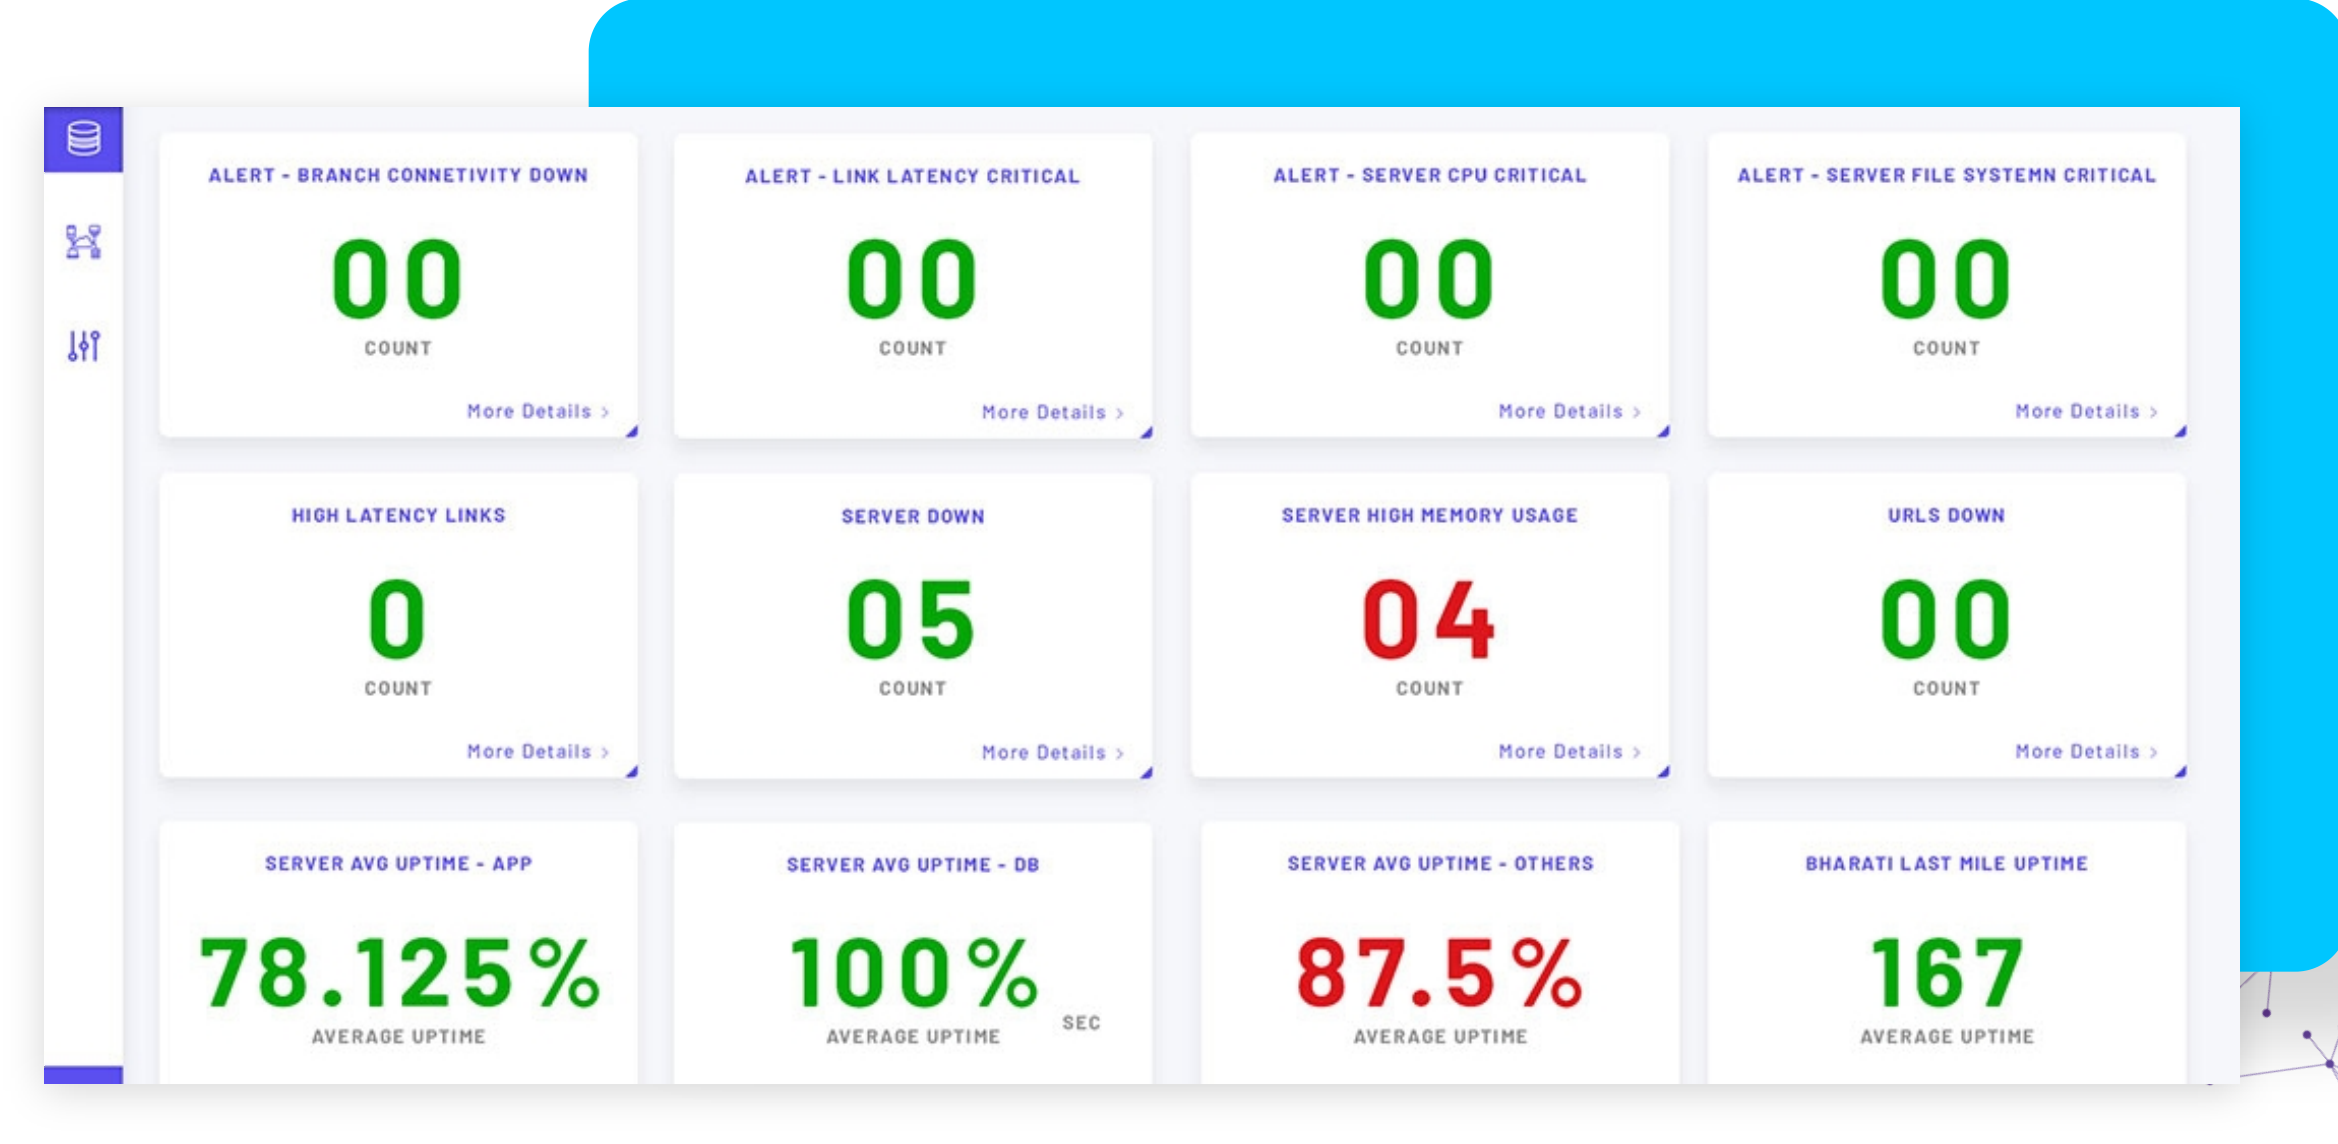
ALERT - BRANCH CONNETIVITY DOWN
00
COUNT
More Details >

ALERT - LINK LATENCY CRITICAL
00
COUNT
More Details >

ALERT - SERVER CPU CRITICAL
00
COUNT
More Details >

ALERT - SERVER FILE SYSTEMN CRITICAL
00
COUNT
More Details >

HIGH LATENCY LINKS
0
COUNT
More Details >

SERVER DOWN
05
COUNT
More Details >

SERVER HIGH MEMORY USAGE
04
COUNT
More Details >

URLS DOWN
00
COUNT
More Details >

SERVER AVG UPTIME - APP
78.125%
AVERAGE UPTIME

SERVER AVG UPTIME - DB
100%
AVERAGE UPTIME
SEC

SERVER AVG UPTIME - OTHERS
87.5%
AVERAGE UPTIME

BHARATI LAST MILE UPTIME
167
AVERAGE UPTIME